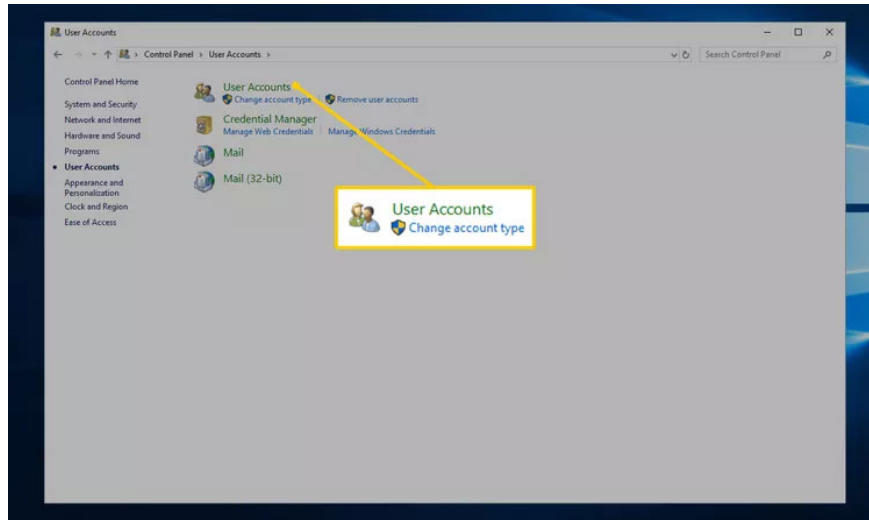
User Accounts

Control Panel > User Accounts >

Search Control Panel

Control Panel Home

System and Security
Network and Internet
Hardware and Sound
Programs
User Accounts
Appearance and Personalization
Clock and Region
Ease of Access

User Accounts
Change account type
Remove user accounts

Credential Manager
Manage Web Credentials
Manage Windows Credentials

Mail

Mail (32-bit)

User Accounts
Change account type